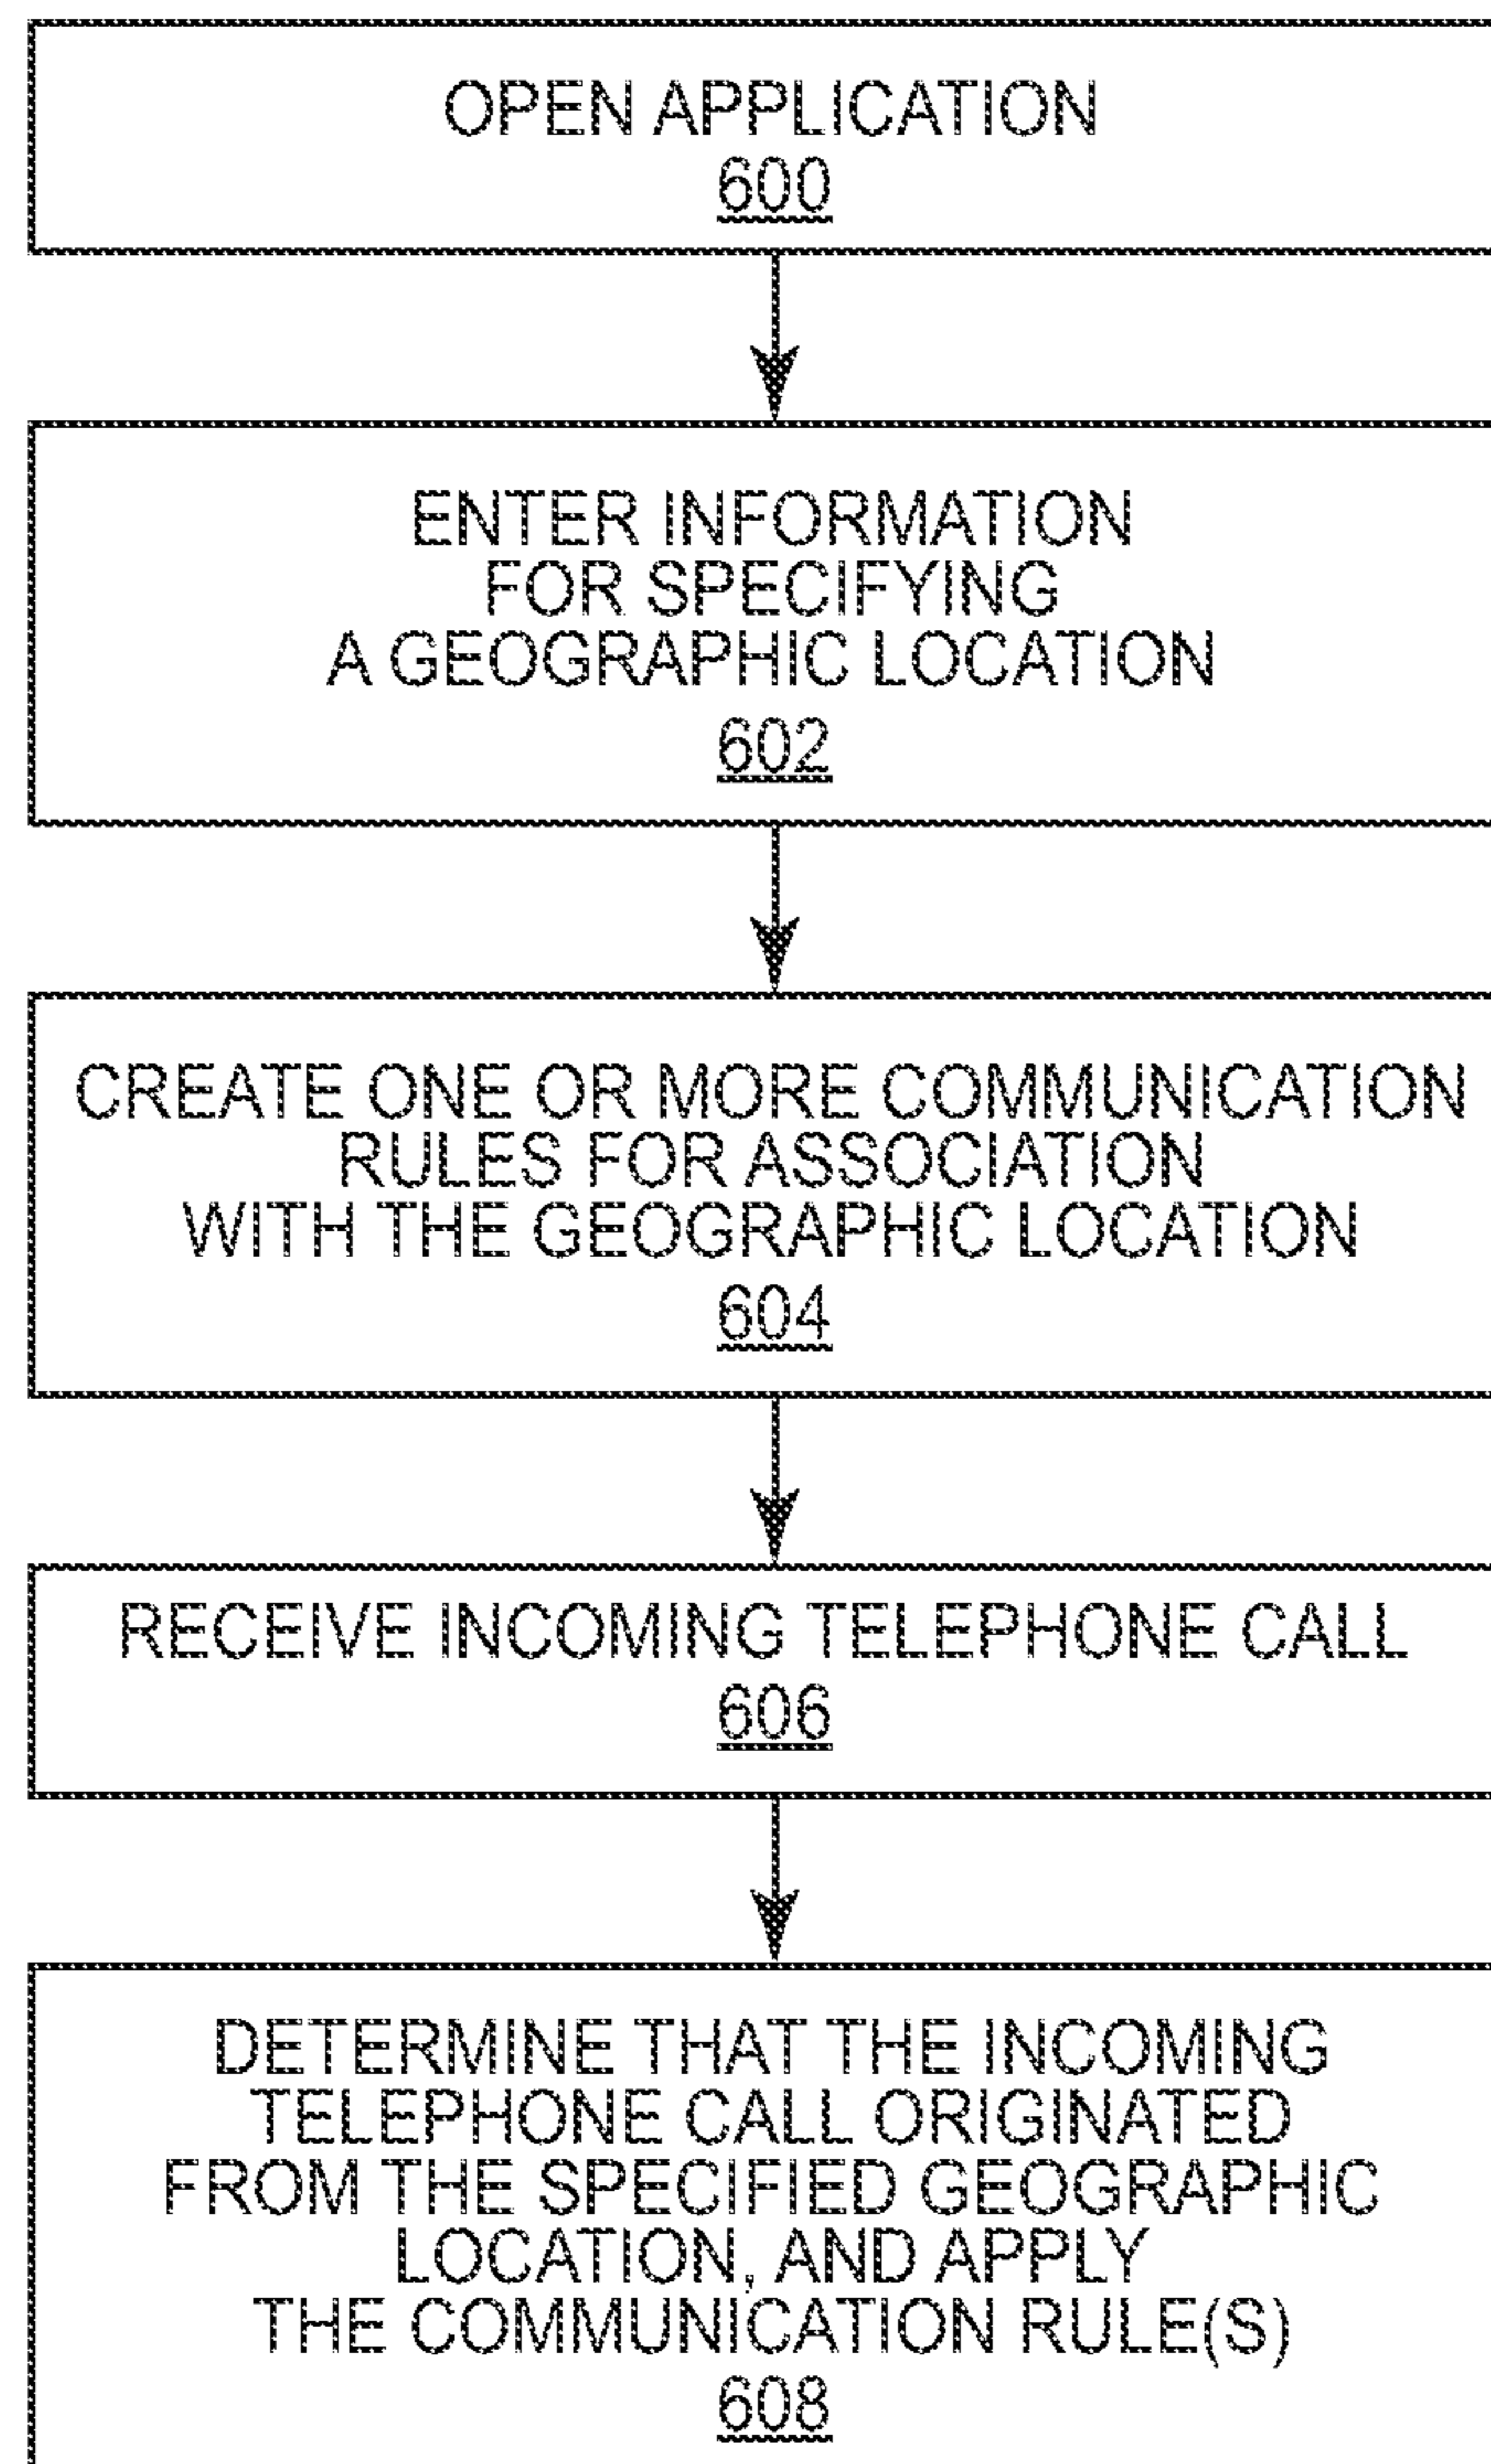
OPEN APPLICATION
600

ENTER INFORMATION FOR SPECIFYING A GEOGRAPHIC LOCATION
602

CREATE ONE OR MORE COMMUNICATION RULES FOR ASSOCIATION WITH THE GEOGRAPHIC LOCATION
604

RECEIVE INCOMING TELEPHONE CALL
606

DETERMINE THAT THE INCOMING TELEPHONE CALL ORIGINATED FROM THE SPECIFIED GEOGRAPHIC LOCATION, AND APPLY THE COMMUNICATION RULE(S)
608